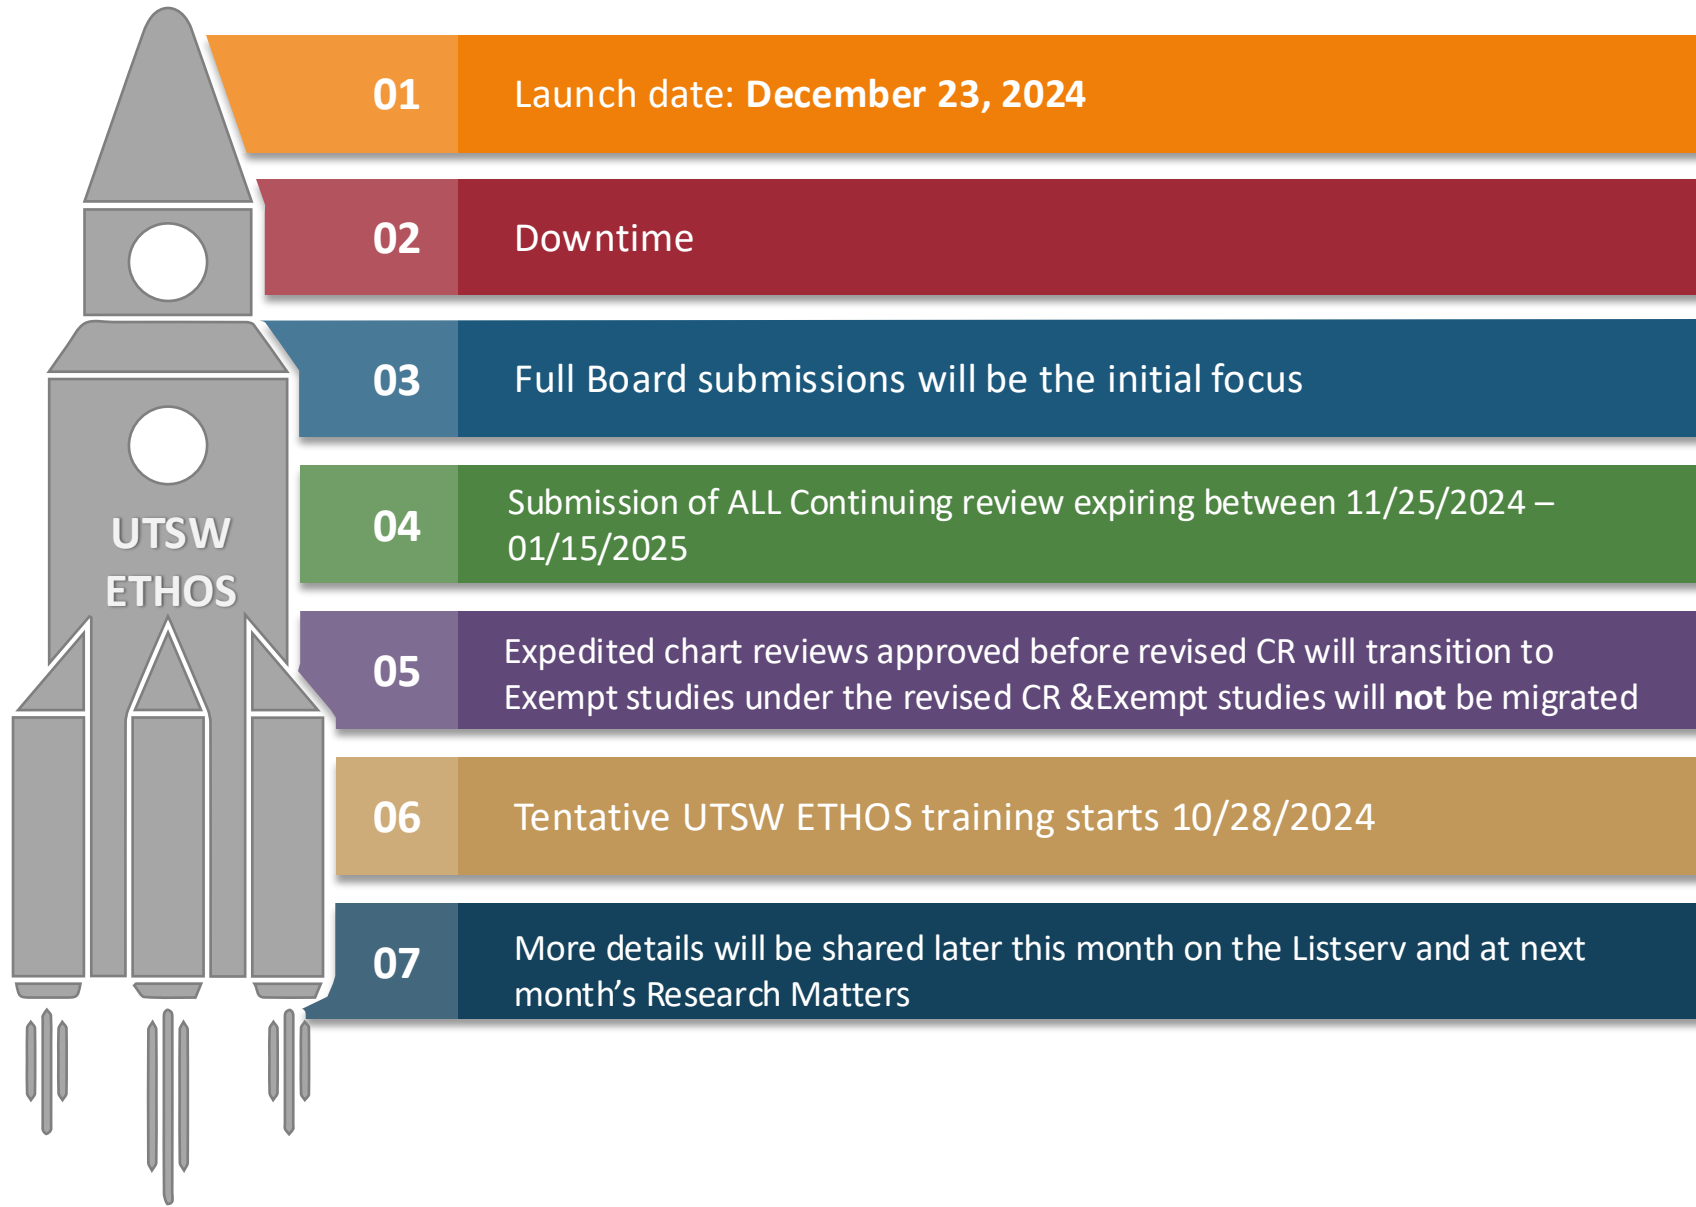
UTSW ETHOS

01 Launch date: December 23, 2024

02 Downtime

03 Full Board submissions will be the initial focus

04 Submission of ALL Continuing review expiring between 11/25/2024 – 01/15/2025

05 Expedited chart reviews approved before revised CR will transition to Exempt studies under the revised CR &Exempt studies will not be migrated

06 Tentative UTSW ETHOS training starts 10/28/2024

07 More details will be shared later this month on the Listserv and at next month’s Research Matters